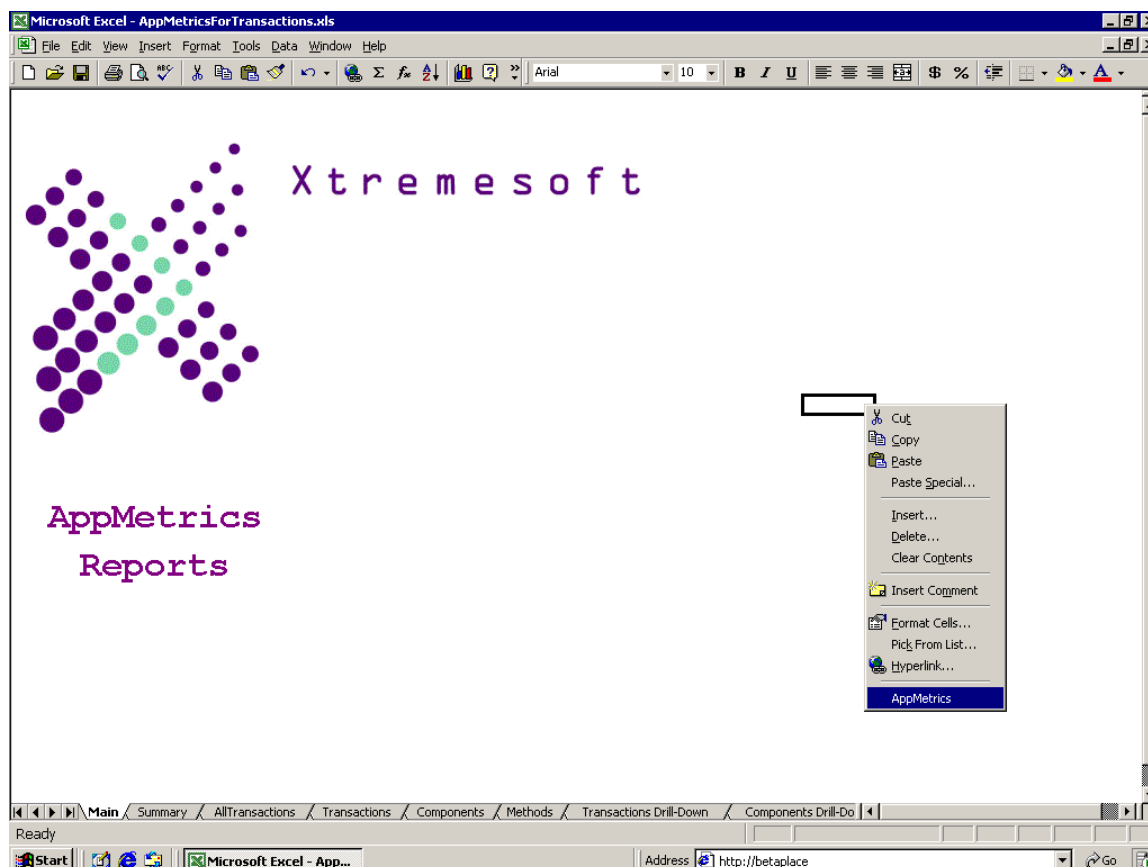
Microsoft Excel - AppMetricsForTransactions.xls

File Edit View Insert Format Tools Data Window Help

Arial 10 B I U $ %

Xtremesoft

AppMetrics Reports

Cut
Copy
Paste
Paste Special...
Insert...
Delete...
Clear Contents
Insert Comment
Format Cells...
Pick From List...
Hyperlink...
AppMetrics

Main Summary AllTransactions Transactions Components Methods Transactions Drill-Down Components Drill-Do

Ready

Start Microsoft Excel - App... Address http://betaplace Go